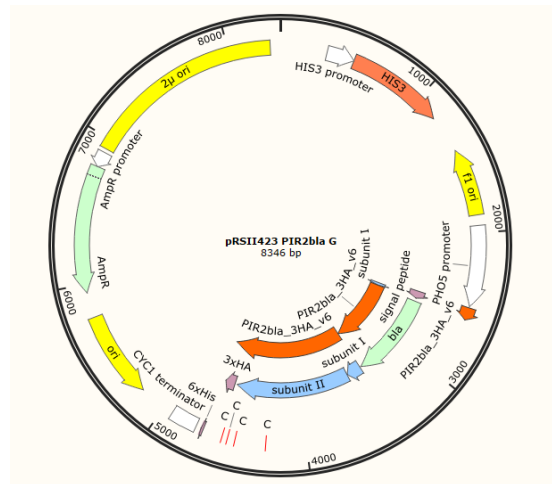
8000
2μ ori
HIS3 promoter
HIS3
1000
7000
AmpR promoter
f1 ori
2000
pRSII423 PIR2bla G
8346 bp
PHO5 promoter
AmpR
subunit I
signal peptide
PIR2bla_3HA_v6
6000
PIR2bla_3HA_v6
PIR2bla_3HA_v6
bla
ori
subunit I
3xHA
3000
CYC1 terminator
subunit II
6xHis
C
C
C
C
5000
4000